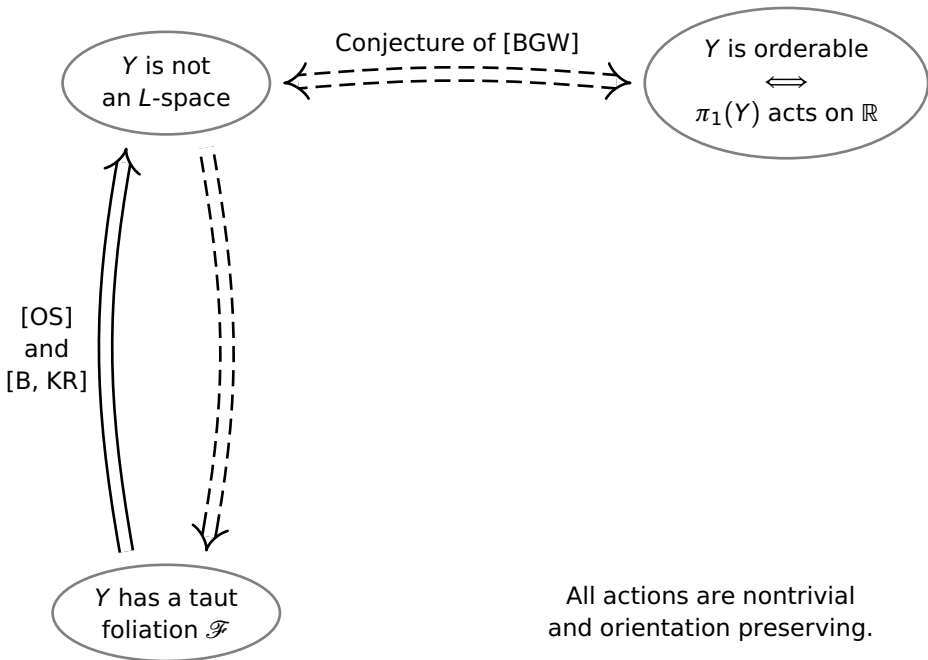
$Y$ is not an $L$-space

Conjecture of [BGW]

$Y$ is orderable $\Longleftrightarrow$ $\pi_1(Y)$ acts on $\mathbb{R}$

[OS] and [B, KR]

$Y$ has a taut foliation $\mathscr{F}$

All actions are nontrivial and orientation preserving.